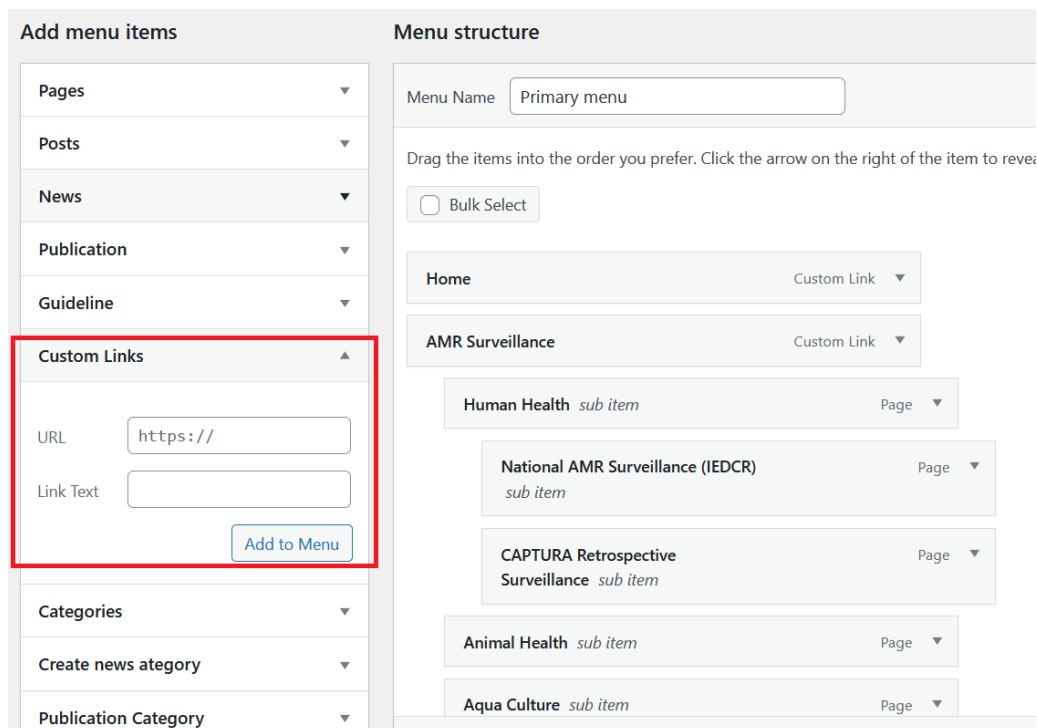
Add menu items

Pages

Posts

News

Publication

Guideline

Custom Links

URL https://

Link Text

Add to Menu

Categories

Create news ategory

Publication Category

Menu structure

Menu Name Primary menu

Drag the items into the order you prefer. Click the arrow on the right of the item to revea

Bulk Select

Home Custom Link

AMR Surveillance Custom Link

Human Health sub item Page

National AMR Surveillance (IEDCR) sub item Page

CAPTURA Retrospective Surveillance sub item Page

Animal Health sub item Page

Aqua Culture sub item Page